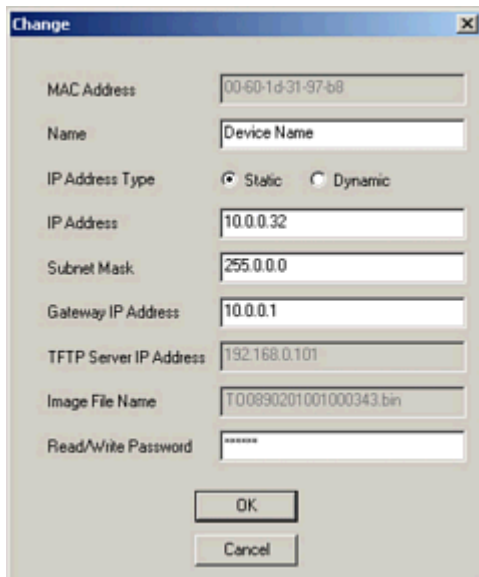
Change

MAC Address 00-60-1d-31-97-b8

Name Device Name

IP Address Type Static Dynamic

IP Address 10.0.0.32

Subnet Mask 255.0.0.0

Gateway IP Address 10.0.0.1

TFTP Server IP Address 192.168.0.101

Image File Name TO0890201001000343.bin

Read/Write Password ******

OK

Cancel